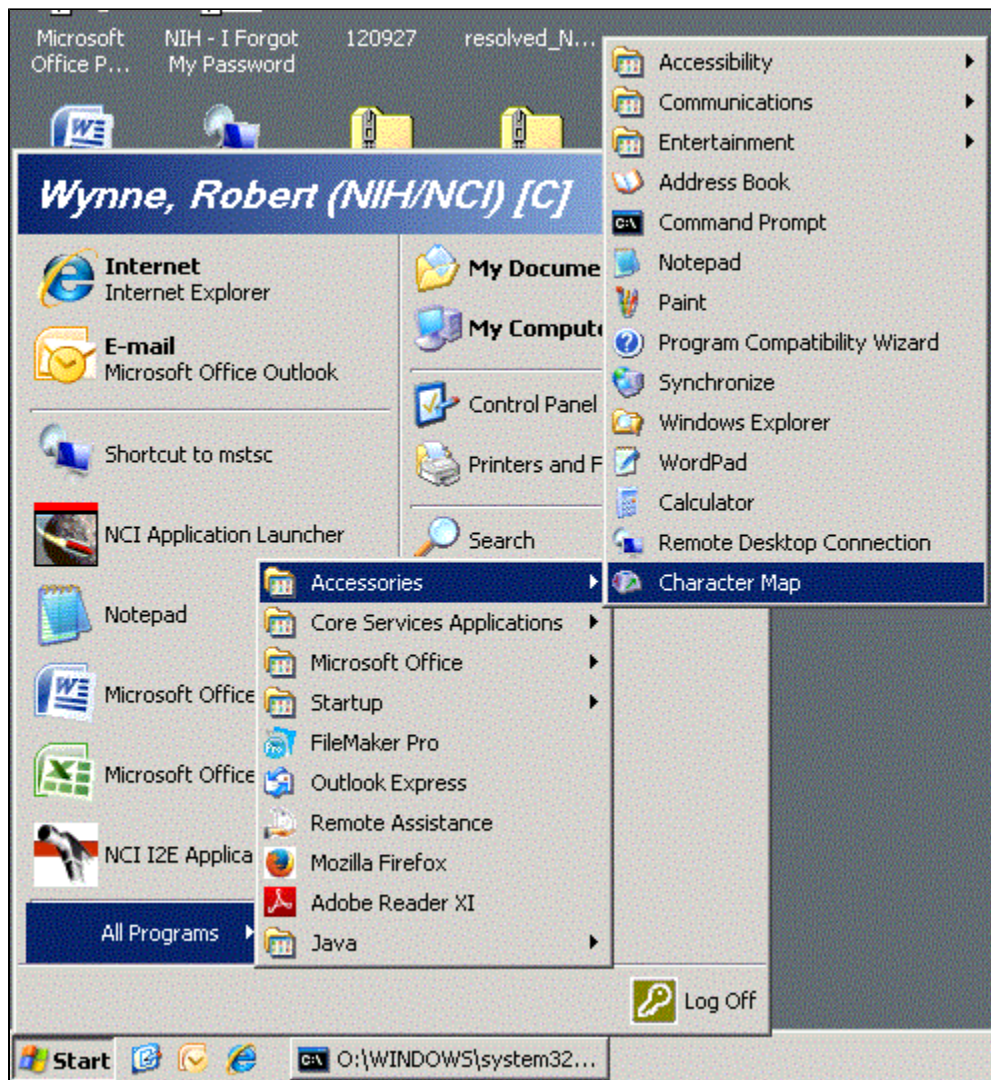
Microsoft Office P...

NIH - I Forgot My Password

120927

resolved_N...

Wynne, Robert (NIH/NCI) [C]

Internet
Internet Explorer

E-mail
Microsoft Office Outlook

Shortcut to mstsc

NCI Application Launcher

Notepad

Microsoft Office

Microsoft Office

NCI I2E Applica

All Programs

My Docume

My Compute

Control Panel

Printers and F

Search

Accessories
Core Services Applications
Microsoft Office
Startup
FileMaker Pro
Outlook Express
Remote Assistance
Mozilla Firefox
Adobe Reader XI
Java

Accessibility
Communications
Entertainment
Address Book
Command Prompt
Notepad
Paint
Program Compatibility Wizard
Synchronize
Windows Explorer
WordPad
Calculator
Remote Desktop Connection
Character Map

Log Off

Start

O:\WINDOWS\system32...